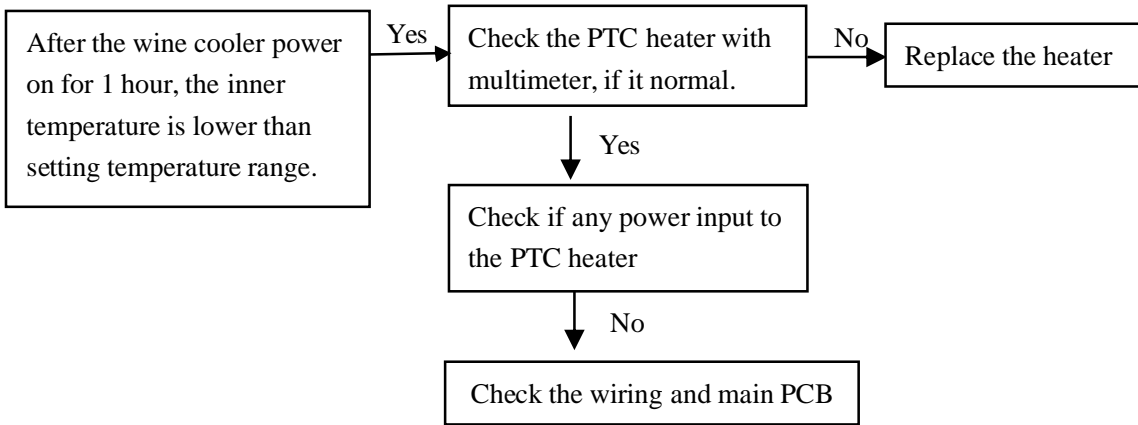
After the wine cooler power on for 1 hour, the inner temperature is lower than setting temperature range.

Yes

Check the PTC heater with multimeter, if it normal.

No

Replace the heater

Yes

Check if any power input to the PTC heater

No

Check the wiring and main PCB